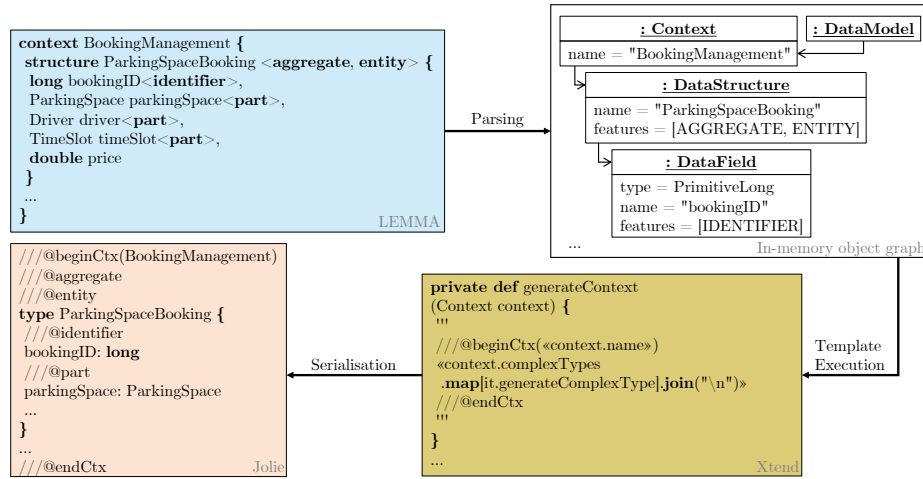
context BookingManagement {
structure ParkingSpaceBooking <aggregate, entity> {
long bookingID<identifier>,
ParkingSpace parkingSpace<part>,
Driver driver<part>,
TimeSlot timeSlot<part>,
double price
}
...
}
LEMMA

Parsing

: Context
name = "BookingManagement"

: DataModel

: DataStructure
name = "ParkingSpaceBooking"
features = [AGGREGATE, ENTITY]

: DataField
type = PrimitiveLong
name = "bookingID"
features = [IDENTIFIER]

...
In-memory object graph

///@beginCtx(BookingManagement)
///@aggregate
///@entity
type ParkingSpaceBooking {
///@identifier
bookingID: long
///@part
parkingSpace: ParkingSpace
...
}
...
///@endCtx
Jolie

Serialisation

private def generateContext
(Context context) {
'''
///@beginCtx(«context.name»)
«context.complexTypes
.map[it.generateComplexType].join("\n")»
///@endCtx
'''
}
...
Xtend

Template
Execution